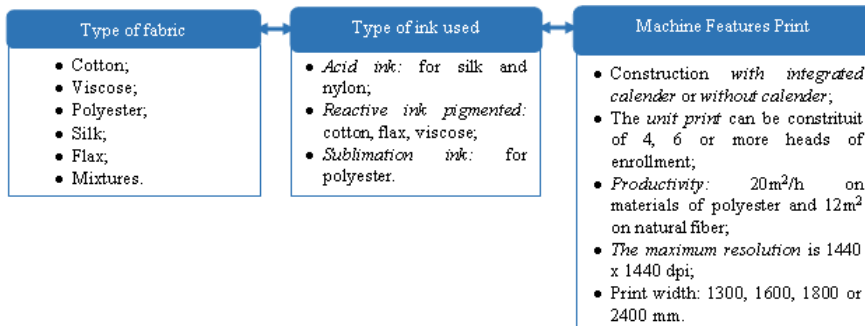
Type of fabric

- Cotton;
- Viscose;
- Polyester;
- Silk;
- Flax;
- Mixtures.

Type of ink used

- *Acid ink:* for silk and nylon;
- *Reactive ink pigmented:* cotton, flax, viscose;
- *Sublimation ink:* for polyester.

Machine Features Print

- Construction *with integrated calender* or *without calender*;
- The *unit print* can be construit of 4, 6 or more heads of enrollment;
- *Productivity:* $20m^2$/h on materials of polyester and $12m^2$ on natural fiber;
- *The maximum resolution* is 1440 x 1440 dpi;
- Print width: 1300, 1600, 1800 or 2400 mm.